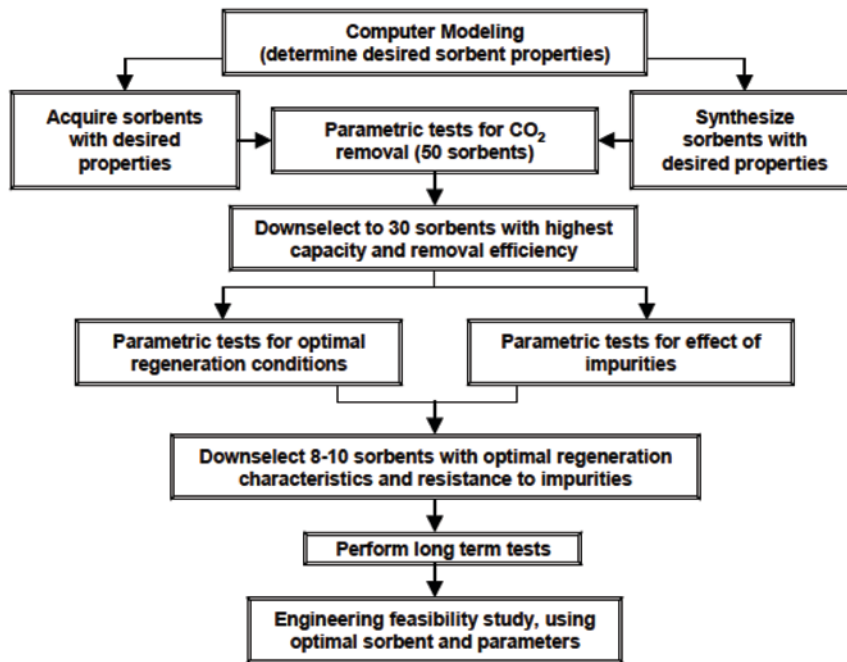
Computer Modeling (determine desired sorbent properties)

Acquire sorbents with desired properties

Parametric tests for $CO_2$ removal (50 sorbents)

Synthesize sorbents with desired properties

Downselect to 30 sorbents with highest capacity and removal efficiency

Parametric tests for optimal regeneration conditions

Parametric tests for effect of impurities

Downselect 8-10 sorbents with optimal regeneration characteristics and resistance to impurities

Perform long term tests

Engineering feasibility study, using optimal sorbent and parameters